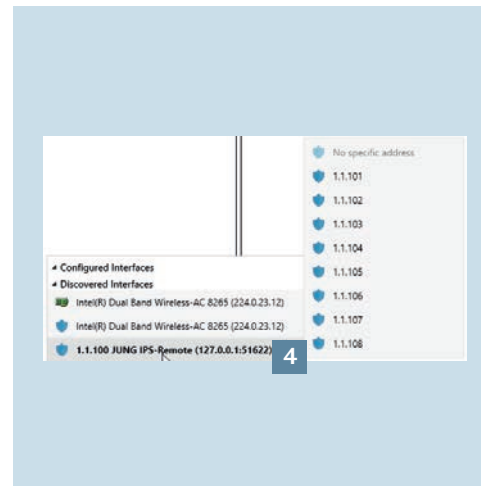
▴ Configured Interfaces
▴ Discovered Interfaces
Intel(R) Dual Band Wireless-AC 8265 (224.0.23.12)
Intel(R) Dual Band Wireless-AC 8265 (224.0.23.12)
1.1.100 JUNG IPS-Remote (127.0.0.1:51622)

4

No specific address
1.1.101
1.1.102
1.1.103
1.1.104
1.1.105
1.1.106
1.1.107
1.1.108